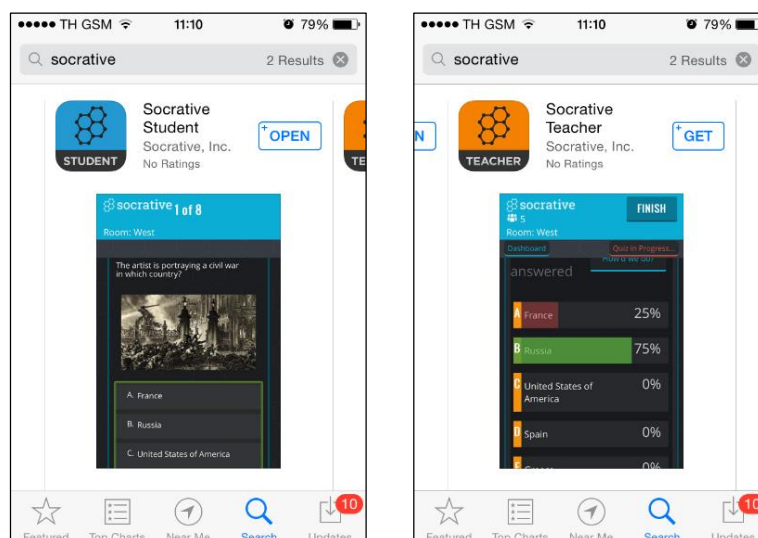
●●●●● TH GSM 11:10 79%

socrative 2 Results

STUDENT

Socrative Student

Socrative, Inc.

No Ratings

OPEN

TE

socrative 1 of 8

Room: West

The artist is portraying a civil war in which country?

A. France

B. Russia

C. United States of America

Featured Top Charts Near Me Search Updates 10

●●●●● TH GSM 11:10 79%

socrative 2 Results

N

TEACHER

Socrative Teacher

Socrative, Inc.

No Ratings

GET

socrative

5

Room: West

FINISH

Dashboard

Quiz in Progress...

How'd we do?

answered

A France 25%

B Russia 75%

C United States of America 0%

D Spain 0%

E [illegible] 0%

Featured Top Charts Near Me Search Updates 10